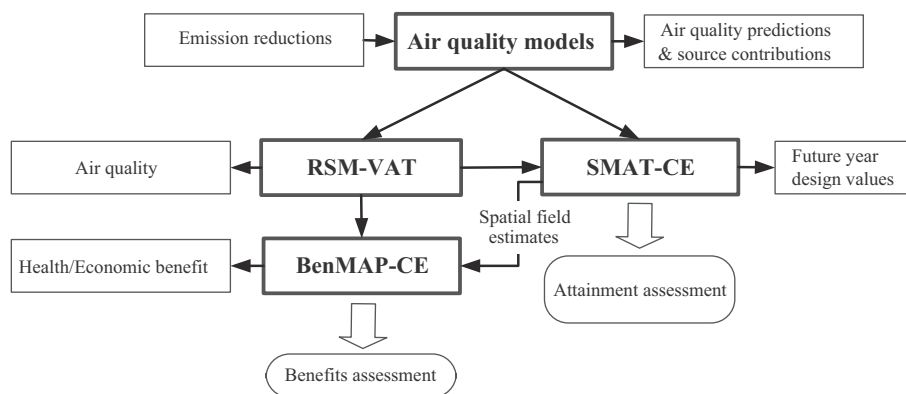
Emission reductions

Air quality models

Air quality predictions & source contributions

Air quality

RSM-VAT

SMAT-CE

Future year design values

Spatial field estimates

Health/Economic benefit

BenMAP-CE

Attainment assessment

Benefits assessment